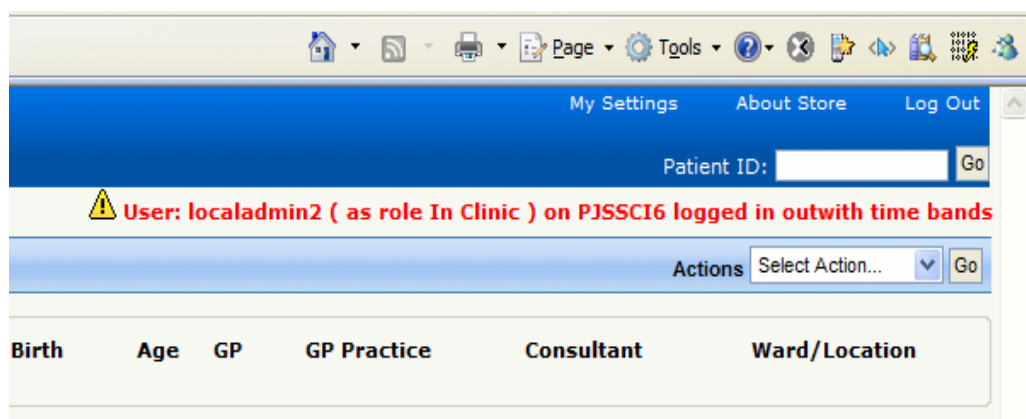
Page ▾ Tools ▾

My Settings About Store Log Out

Patient ID: Go

User: localadmin2 ( as role In Clinic ) on PJSSCI6 logged in outwith time bands

Actions Select Action... Go

| Birth | Age | GP | GP Practice | Consultant | Ward/Location |
|---|---|---|---|---|---|